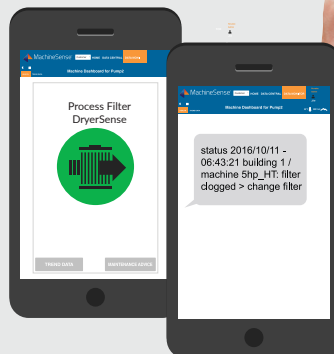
MachineSense

Machine Dashboard for Pump2

Process Filter DryerSense

TREND DATA

MAINTENANCE ADVICE

MachineSense

Machine Dashboard for Pump2

status 2016/10/11 - 06:43:21 building 1 / machine 5hp_HT: filter clogged > change filter